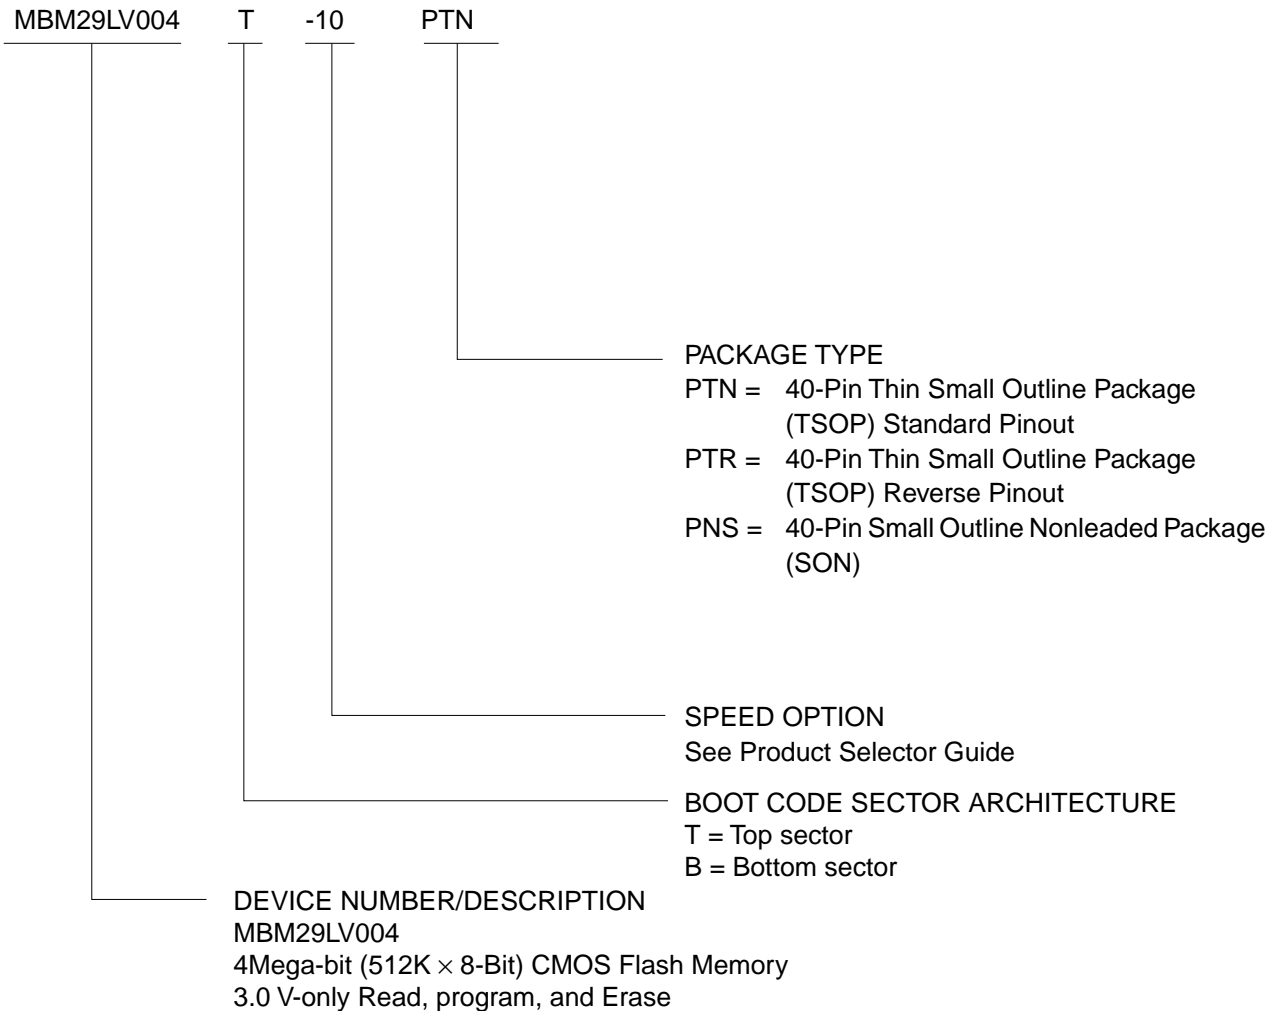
MBM29LV004 T -10 PTN

PACKAGE TYPE
PTN = 40-Pin Thin Small Outline Package (TSOP) Standard Pinout
PTR = 40-Pin Thin Small Outline Package (TSOP) Reverse Pinout
PNS = 40-Pin Small Outline Nonleaded Package (SON)

SPEED OPTION
See Product Selector Guide

BOOT CODE SECTOR ARCHITECTURE
T = Top sector
B = Bottom sector

DEVICE NUMBER/DESCRIPTION
MBM29LV004
4Mega-bit (512K $\times$ 8-Bit) CMOS Flash Memory
3.0 V-only Read, program, and Erase